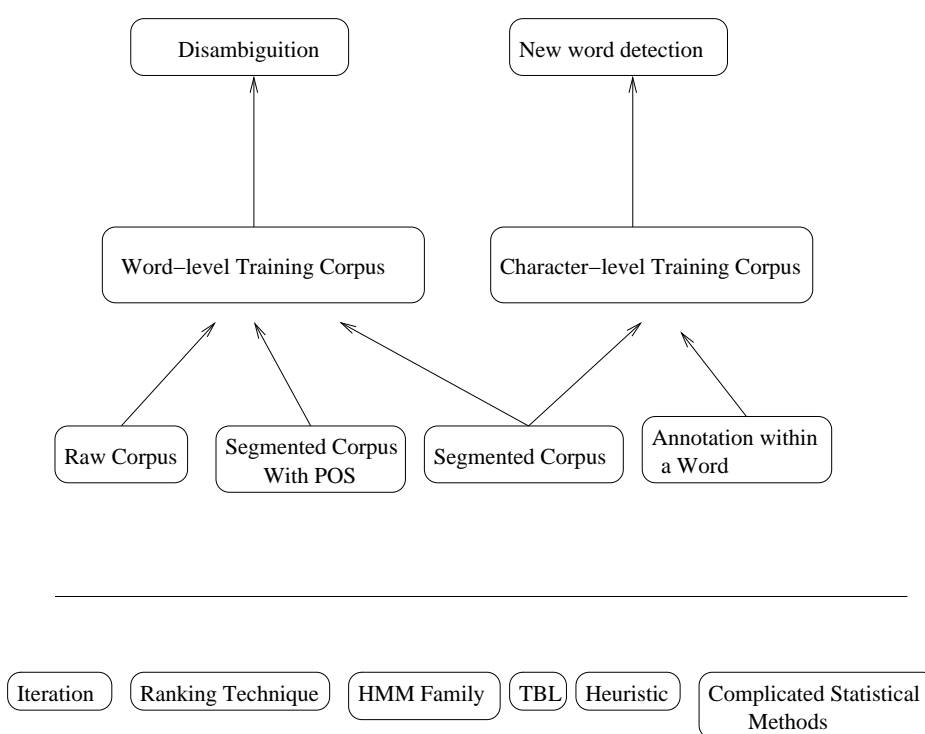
Disambiguition

New word detection

Word−level Training Corpus

Character−level Training Corpus

Raw Corpus

Segmented Corpus With POS

Segmented Corpus

Annotation within a Word

Iteration

Ranking Technique

HMM Family

TBL

Heuristic

Complicated Statistical Methods